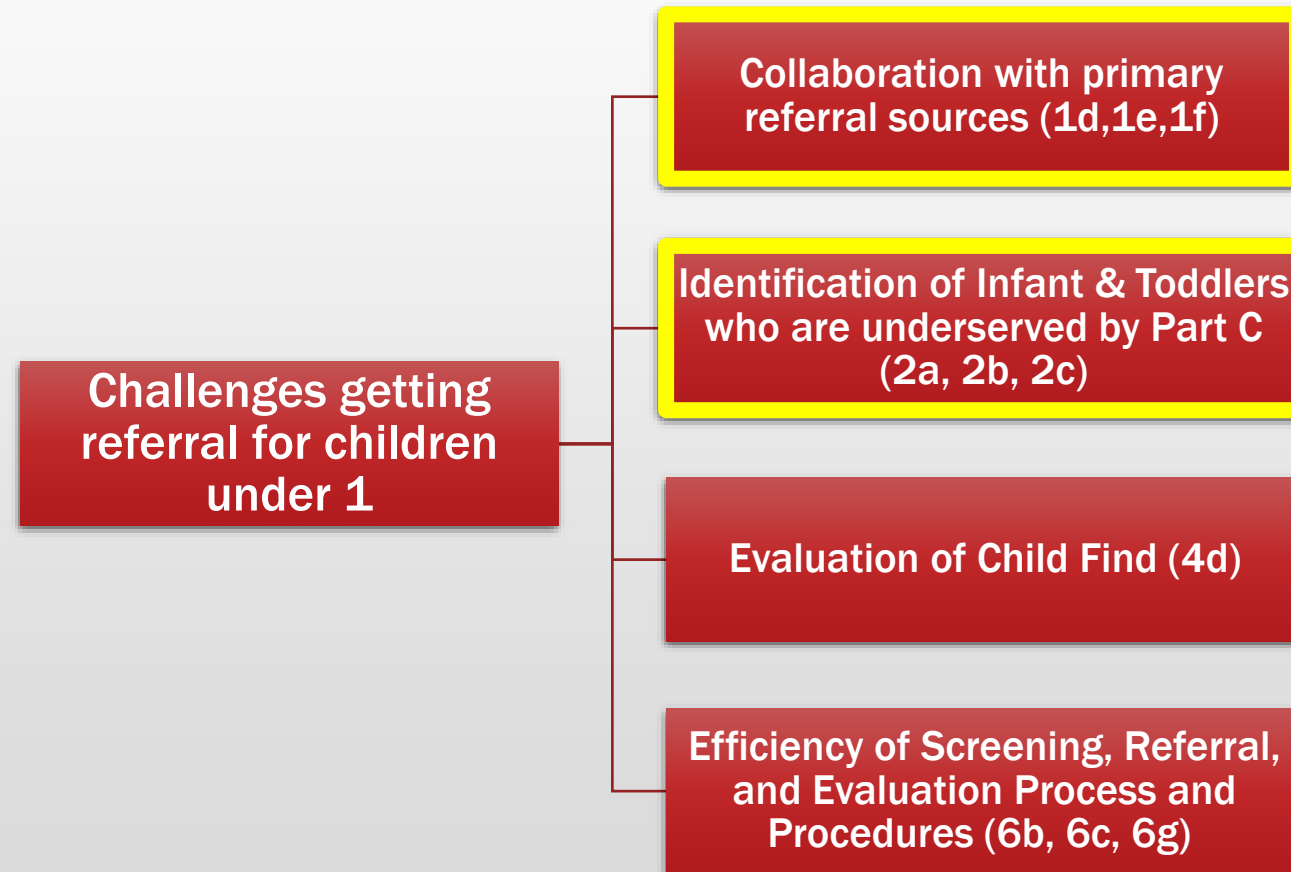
Challenges getting referral for children under 1

Collaboration with primary referral sources (1d,1e,1f)

Identification of Infant & Toddlers who are underserved by Part C (2a, 2b, 2c)

Evaluation of Child Find (4d)

Efficiency of Screening, Referral, and Evaluation Process and Procedures (6b, 6c, 6g)